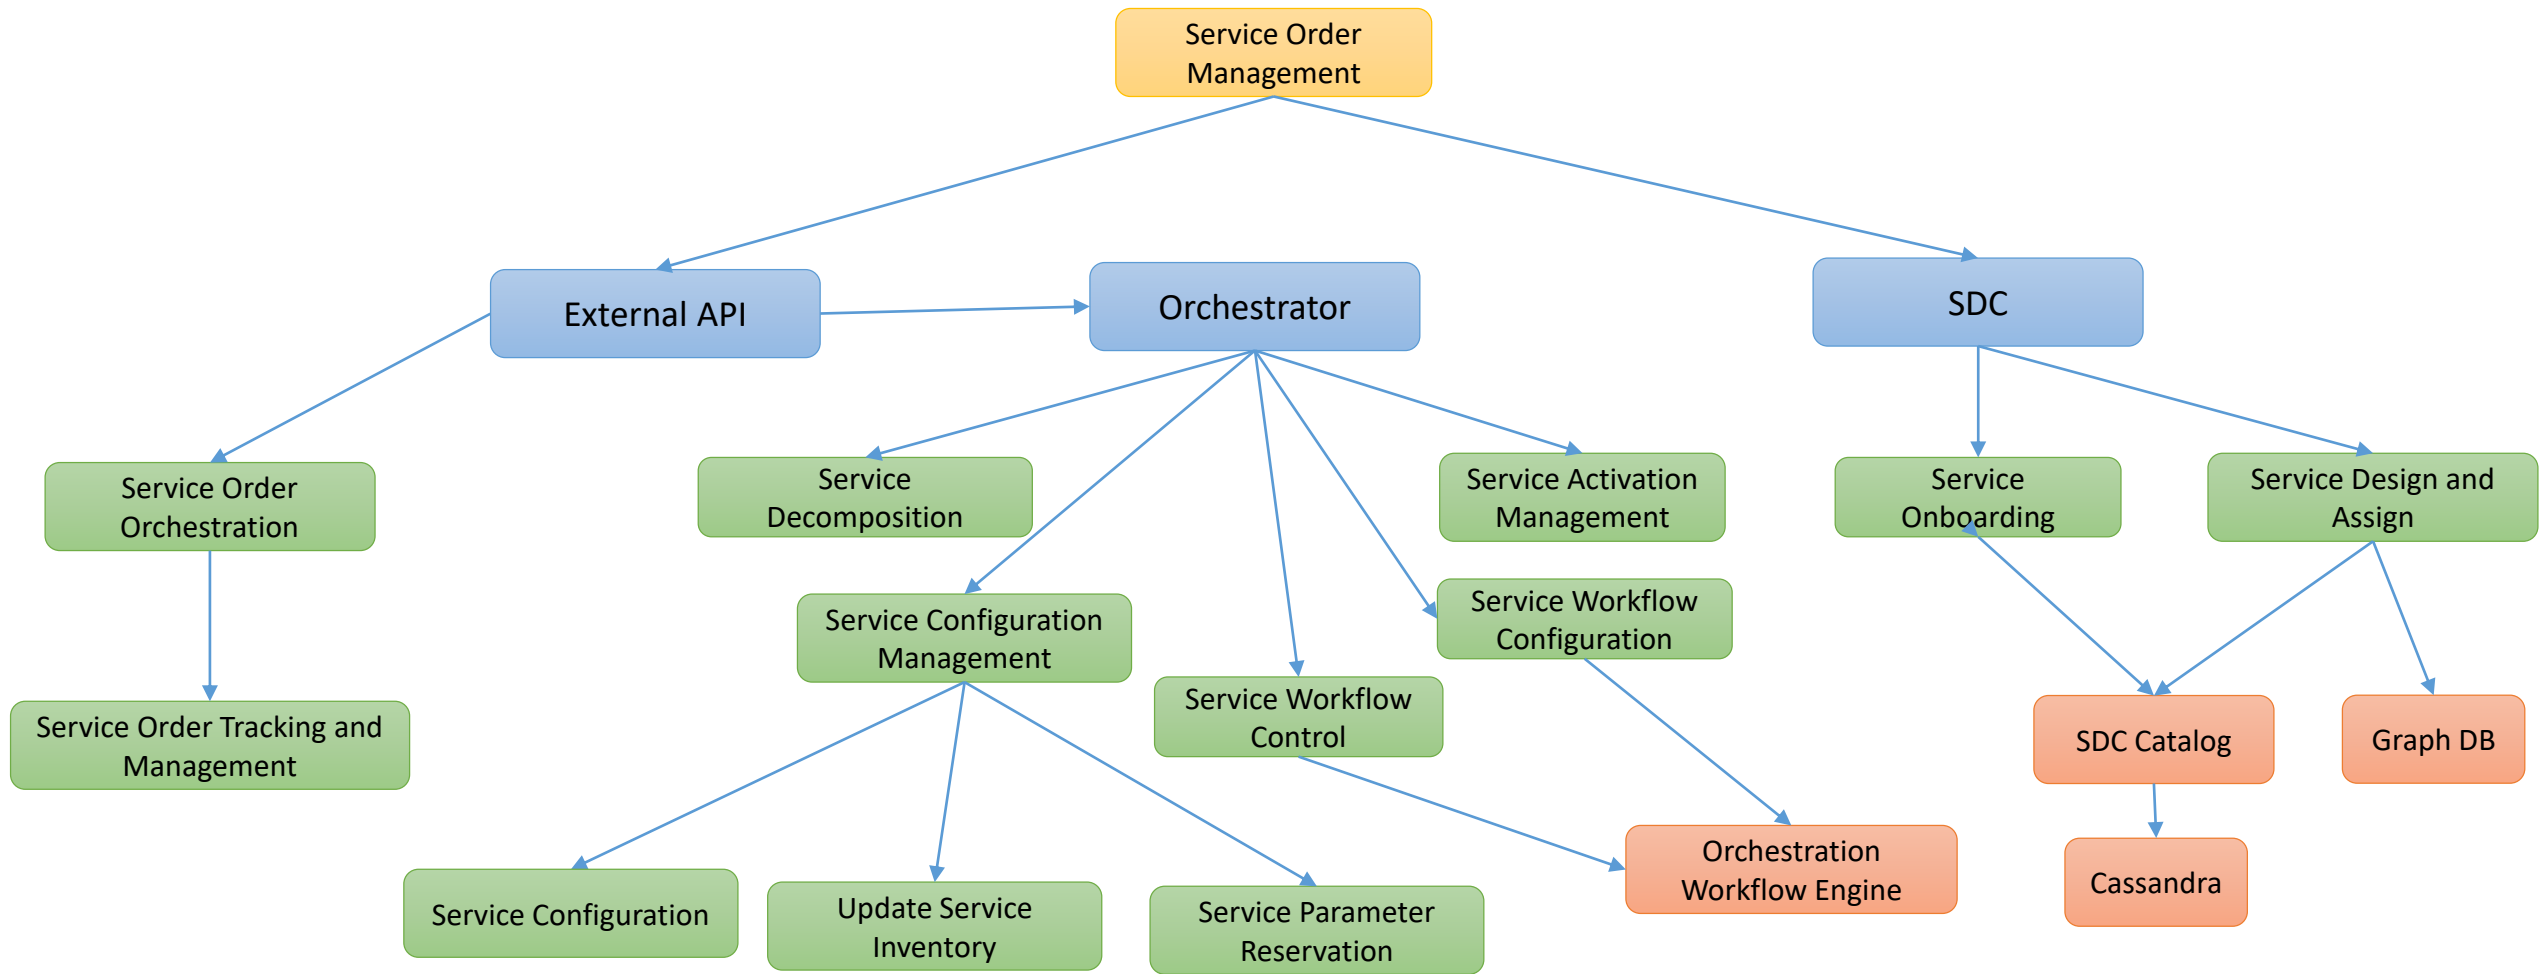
Service Order Management

External API

Orchestrator

SDC

Service Order Orchestration

Service Decomposition

Service Activation Management

Service Onboarding

Service Design and Assign

Service Configuration Management

Service Workflow Configuration

Service Workflow Control

Service Order Tracking and Management

SDC Catalog

Graph DB

Orchestration Workflow Engine

Cassandra

Service Configuration

Update Service Inventory

Service Parameter Reservation